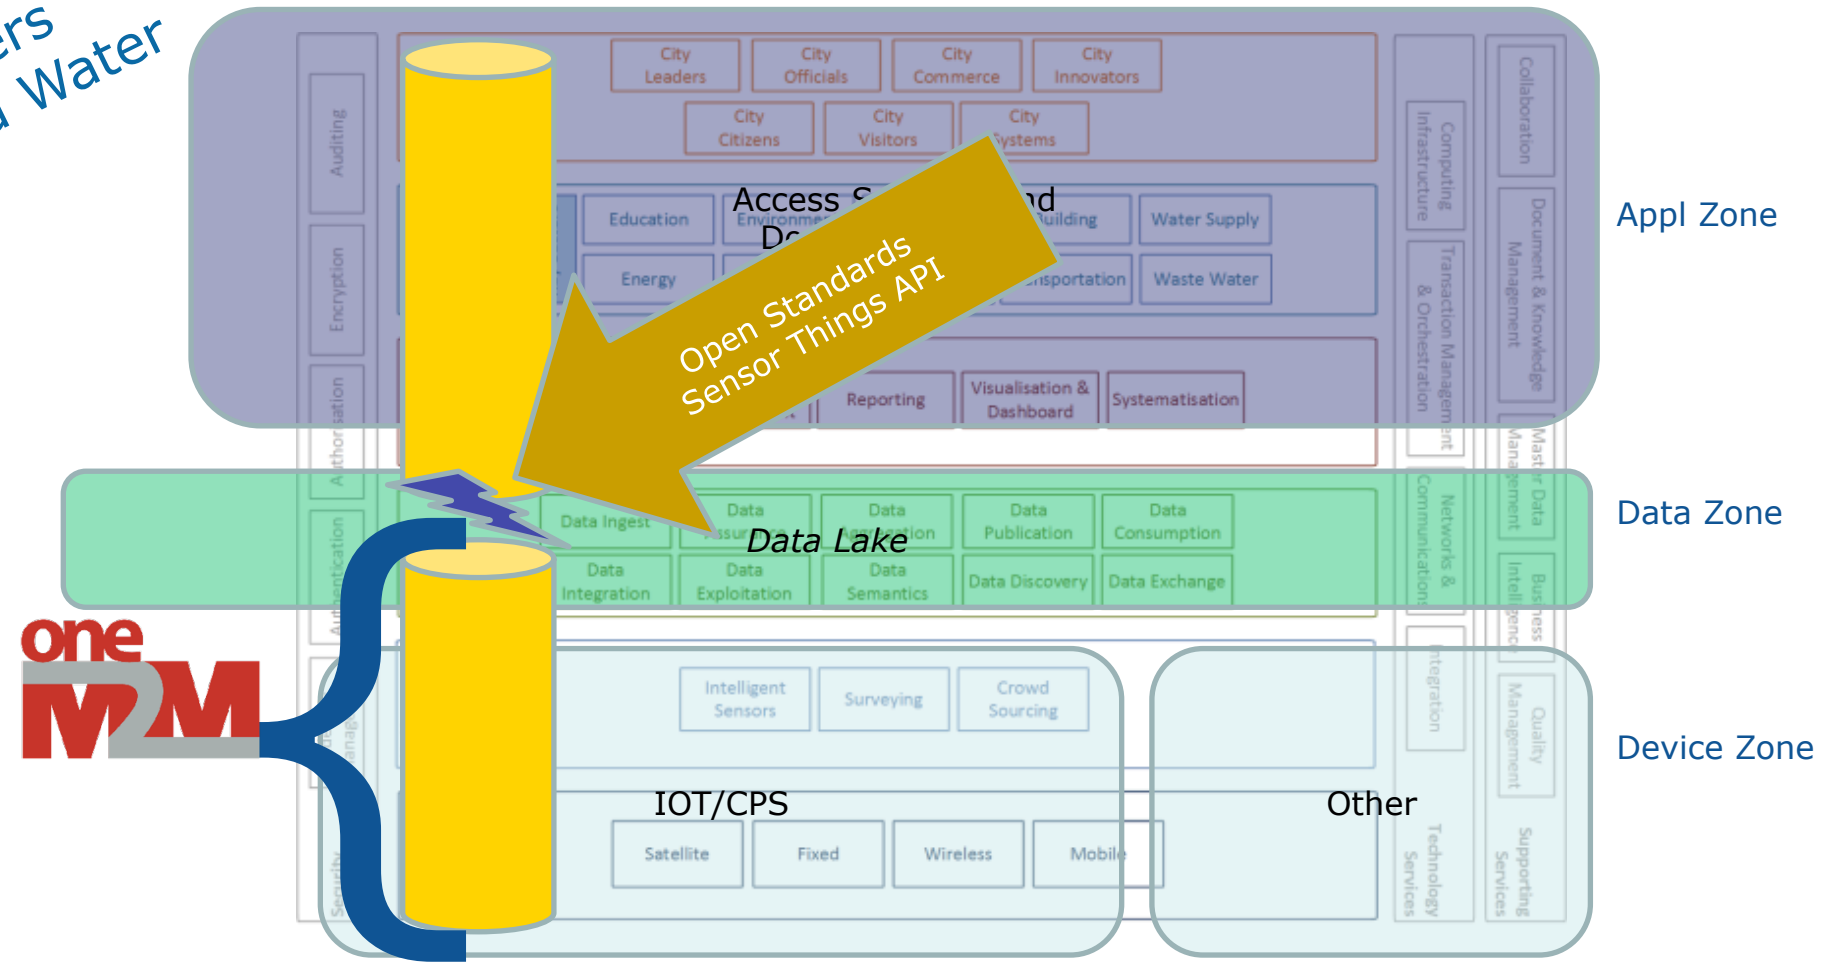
ers
Water

City Leaders
City Officials
City Commerce
City Innovators
City Citizens
City Visitors
City Systems

Auditing
Encryption
Authorisation
Authentication
Security

Access S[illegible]nd
D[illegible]

Education
Environment
Building
Water Supply
Energy
Transportation
Waste Water

Open Standards
Sensor Things API

Reporting
Visualisation & Dashboard
Systematisation

Computing Infrastructure
Transaction Management & Orchestration
Networks & Communications
Integration
Technology Services

Collaboration
Document & Knowledge Management
Master Data Management
Business Intelligence
Quality Management
Supporting Services

Appl Zone

Data Ingest
Data Assurance
Data Aggregation
Data Publication
Data Consumption
Data Lake
Data Integration
Data Exploitation
Data Semantics
Data Discovery
Data Exchange

Data Zone

oneM2M

Intelligent Sensors
Surveying
Crowd Sourcing

IOT/CPS

Satellite
Fixed
Wireless
Mobile

Other

Device Zone